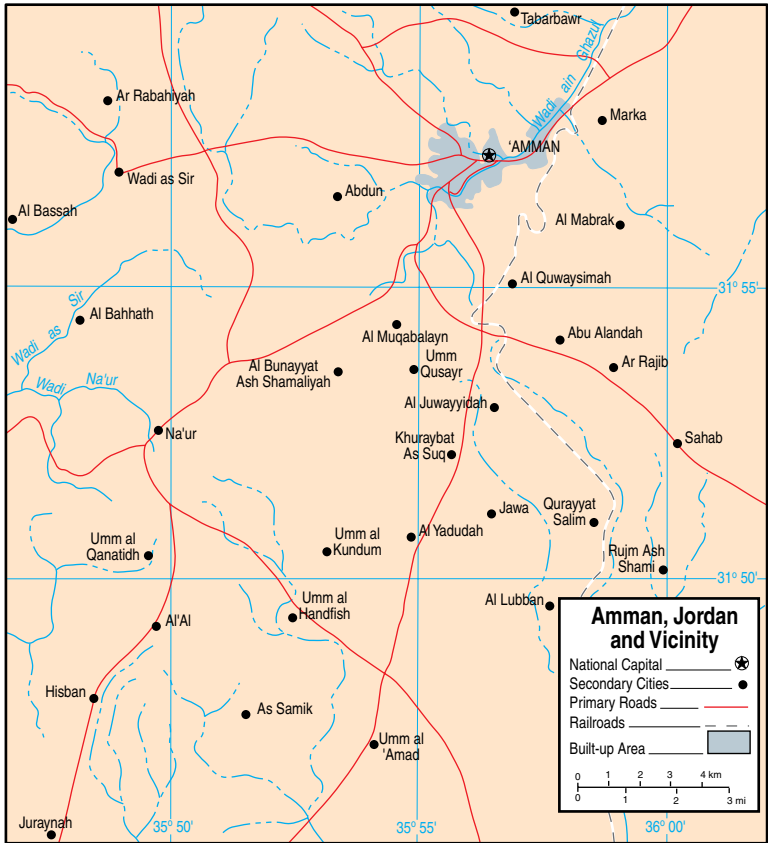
Tabarbawr
Wadi ain Ghazul
Ar Rabahiyah
Marka
'AMMAN
Wadi as Sir
Abdun
Al Bassah
Al Mabrak
Al Quwaysimah
31° 55'
Wadi as Sir
Al Bahhath
Al Muqabalayn
Abu Alandah
Umm Qusayr
Ar Rajib
Wadi Na'ur
Al Bunayyat Ash Shamaliyah
Al Juwayyidah
Na'ur
Sahab
Khuraybat As Suq
Jawa
Qurayyat Salim
Umm al Qanatidh
Umm al Kundum
Al Yadudah
Rujm Ash Shami
31° 50'
Umm al Handfish
Al Lubban
Al'Al
Hisban
As Samik
Umm al 'Amad
Juraynah
35° 50'
35° 55'
36° 00'

Amman, Jordan and Vicinity
National Capital
Secondary Cities
Primary Roads
Railroads
Built-up Area
0 1 2 3 4 km
0 1 2 3 mi